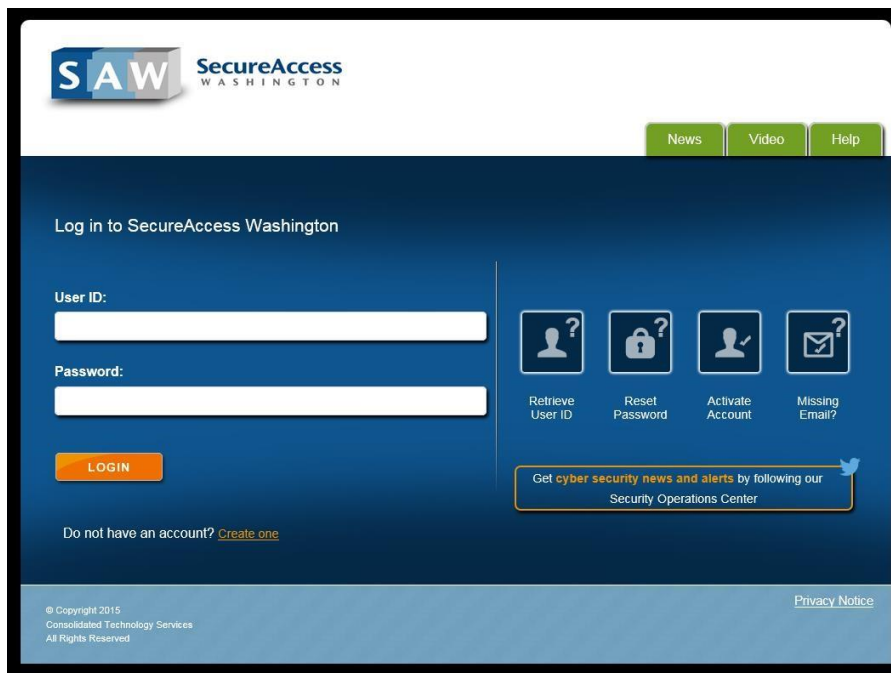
SAW SecureAccess WASHINGTON

News Video Help

Log in to SecureAccess Washington

User ID:

Password:

LOGIN

Do not have an account? Create one

Retrieve User ID

Reset Password

Activate Account

Missing Email?

Get cyber security news and alerts by following our Security Operations Center

© Copyright 2015
Consolidated Technology Services
All Rights Reserved

Privacy Notice